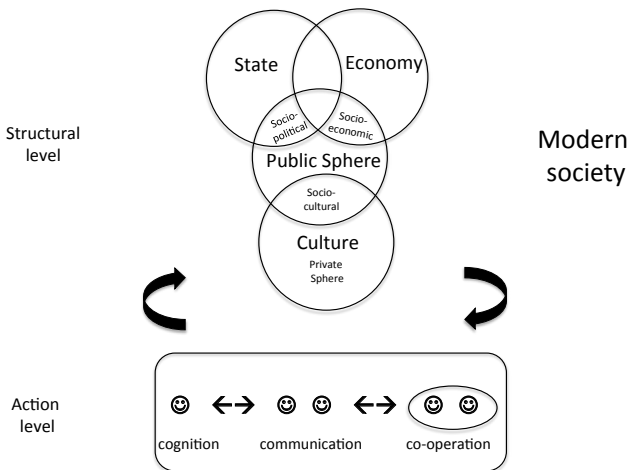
State

Economy

Socio-political

Socio-economic

Public Sphere

Socio-cultural

Culture

Private Sphere

Structural level

Modern society

Action level

☺ <-> ☺ ☺ <-> ☺ ☺

cognition

communication

co-operation